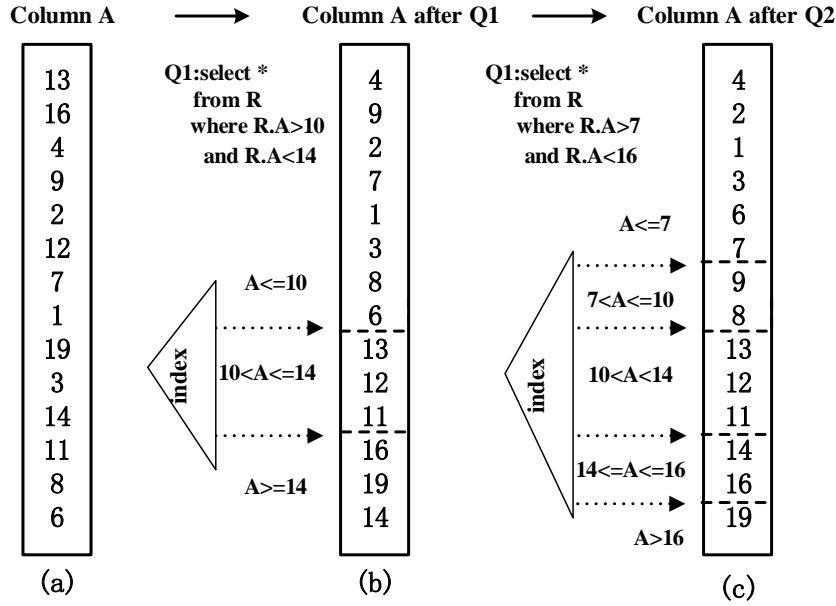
Column A → Column A after Q1 → Column A after Q2

13
16
4
9
2
12
7
1
19
3
14
11
8
6

(a)

Q1:select *
from R
where R.A>10
and R.A<14

A<=10

10<A<=14

A>=14

index

4
9
2
7
1
3
8
6
13
12
11
16
19
14

(b)

Q1:select *
from R
where R.A>7
and R.A<16

A<=7

7<A<=10

10<A<14

14<=A<=16

A>16

index

4
2
1
3
6
7
9
8
13
12
11
14
16
19

(c)